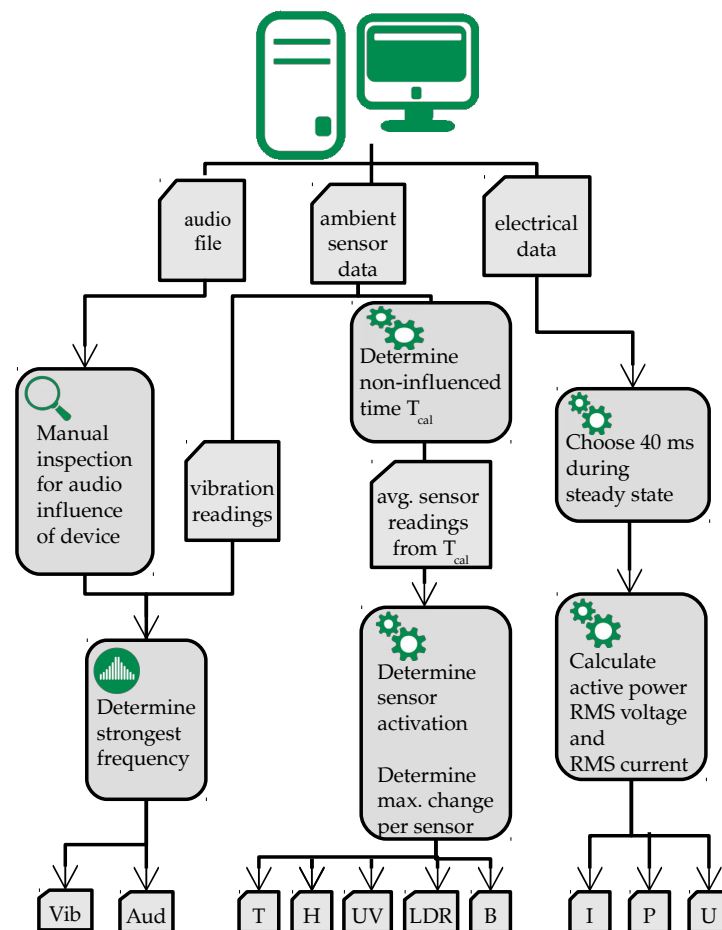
audio file

ambient sensor data

electrical data

Manual inspection for audio influence of device

vibration readings

Determine non-influenced time $T_{cal}$

avg. sensor readings from $T_{cal}$

Choose 40 ms during steady state

Determine strongest frequency

Determine sensor activation

Determine max. change per sensor

Calculate active power RMS voltage and RMS current

Vib

Aud

T

H

UV

LDR

B

I

P

U